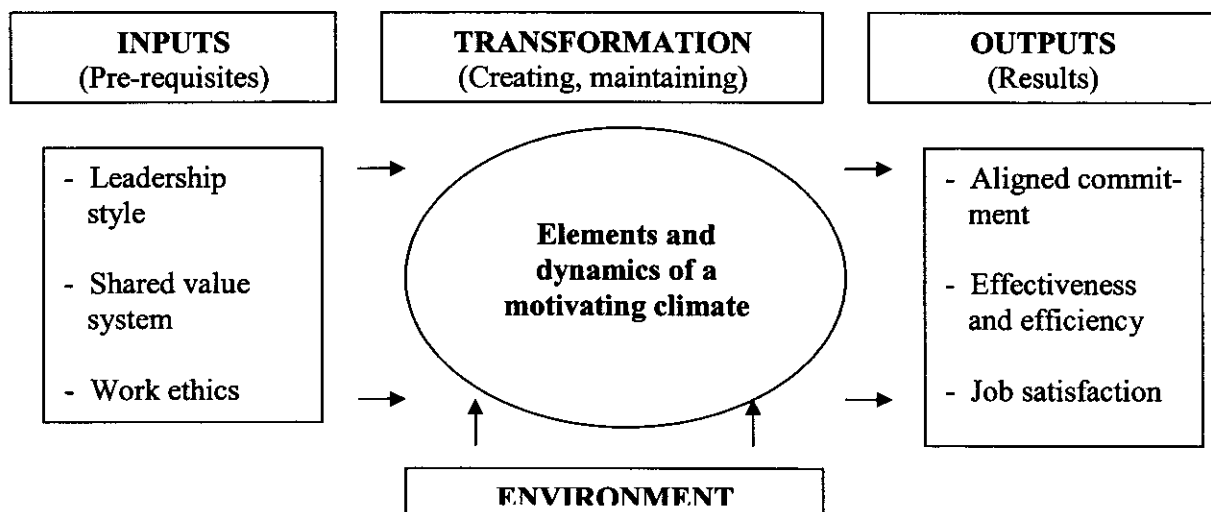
INPUTS
(Pre-requisites)

TRANSFORMATION
(Creating, maintaining)

OUTPUTS
(Results)

- Leadership style

- Shared value system

- Work ethics

Elements and dynamics of a motivating climate

- Aligned commitment

- Effectiveness and efficiency

- Job satisfaction

ENVIRONMENT